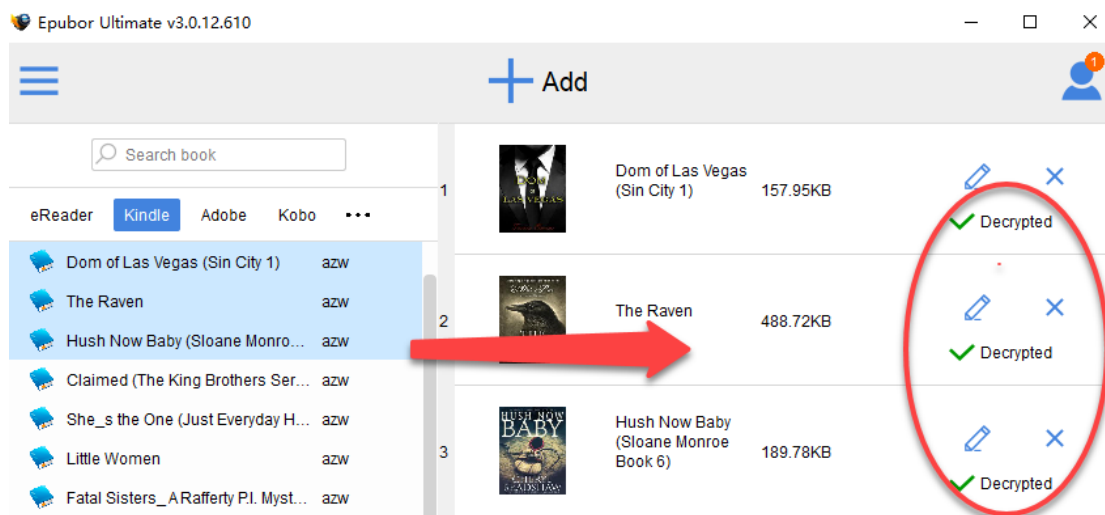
Epubor Ultimate v3.0.12.610

Add

1

Search book

eReader Kindle Adobe Kobo •••

Dom of Las Vegas (Sin City 1) azw
The Raven azw
Hush Now Baby (Sloane Monro... azw
Claimed (The King Brothers Ser... azw
She_s the One (Just Everyday H... azw
Little Women azw
Fatal Sisters_A Rafferty P.I. Myst... azw

1 Dom of Las Vegas (Sin City 1) 157.95KB Decrypted

2 The Raven 488.72KB Decrypted

3 Hush Now Baby (Sloane Monroe Book 6) 189.78KB Decrypted